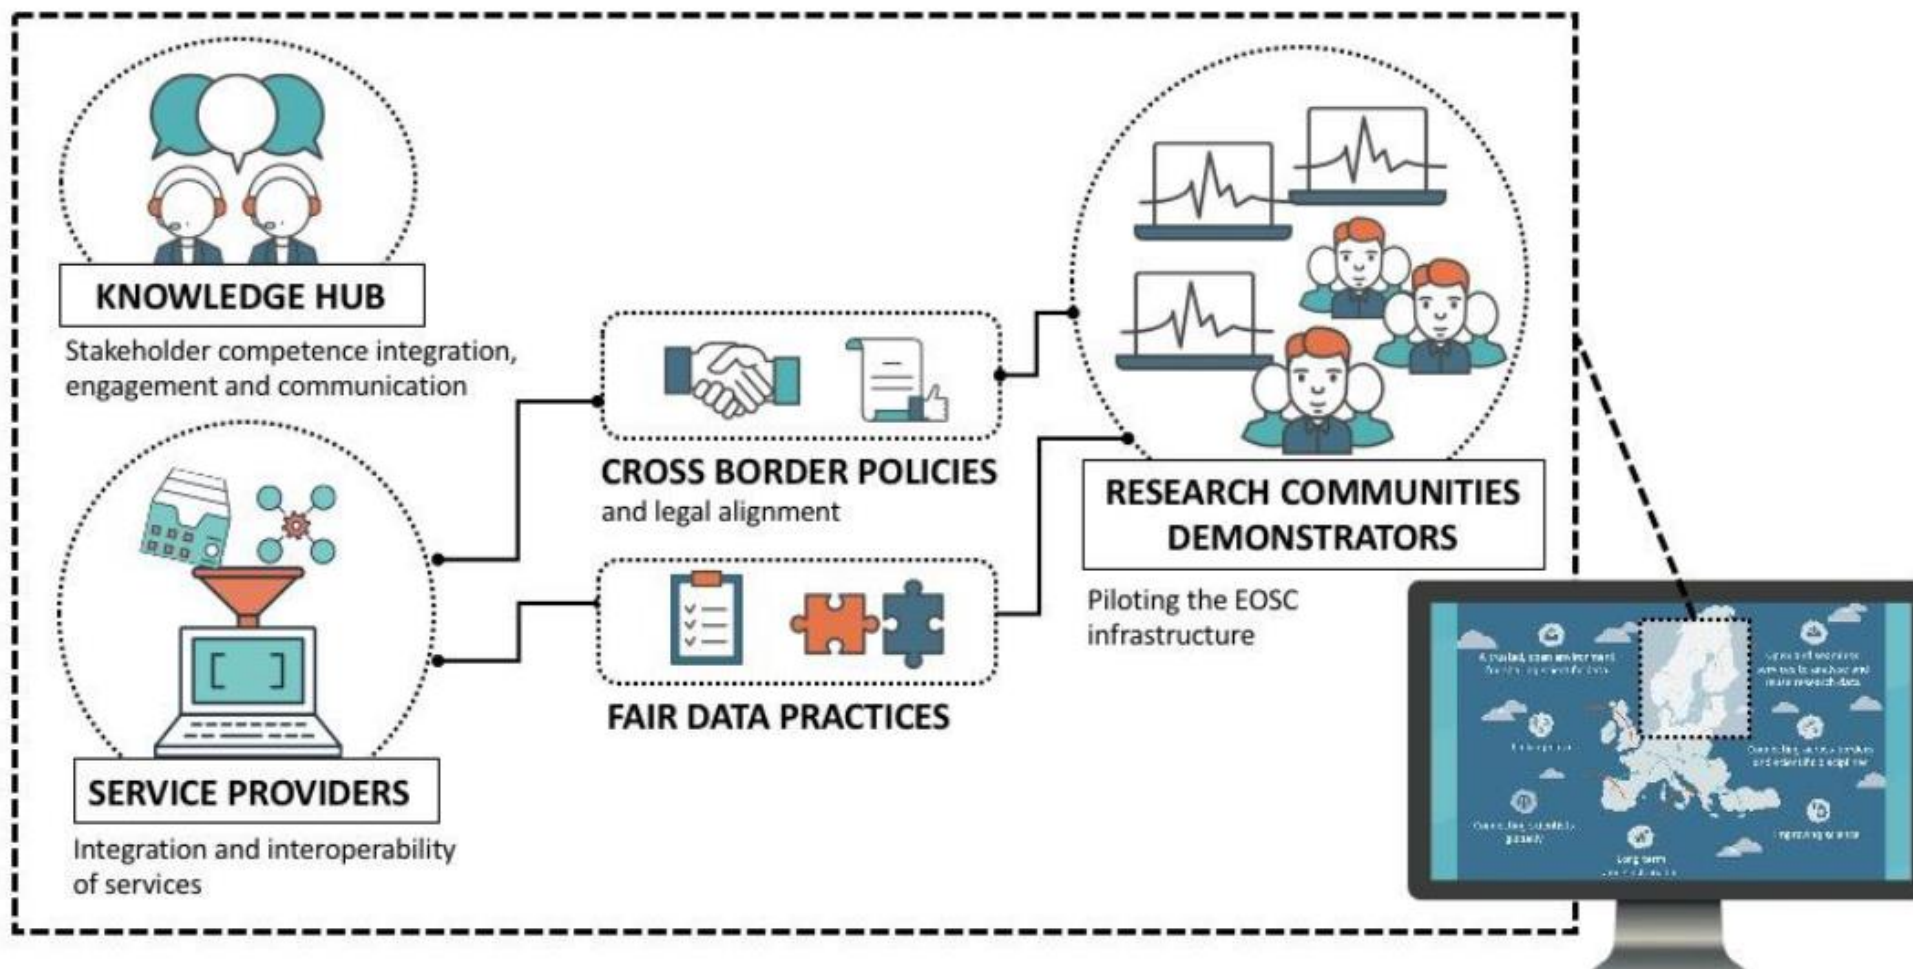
KNOWLEDGE HUB
Stakeholder competence integration, engagement and communication

SERVICE PROVIDERS
Integration and interoperability of services

CROSS BORDER POLICIES
and legal alignment

FAIR DATA PRACTICES

RESEARCH COMMUNITIES DEMONSTRATORS
Piloting the EOSC infrastructure

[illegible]